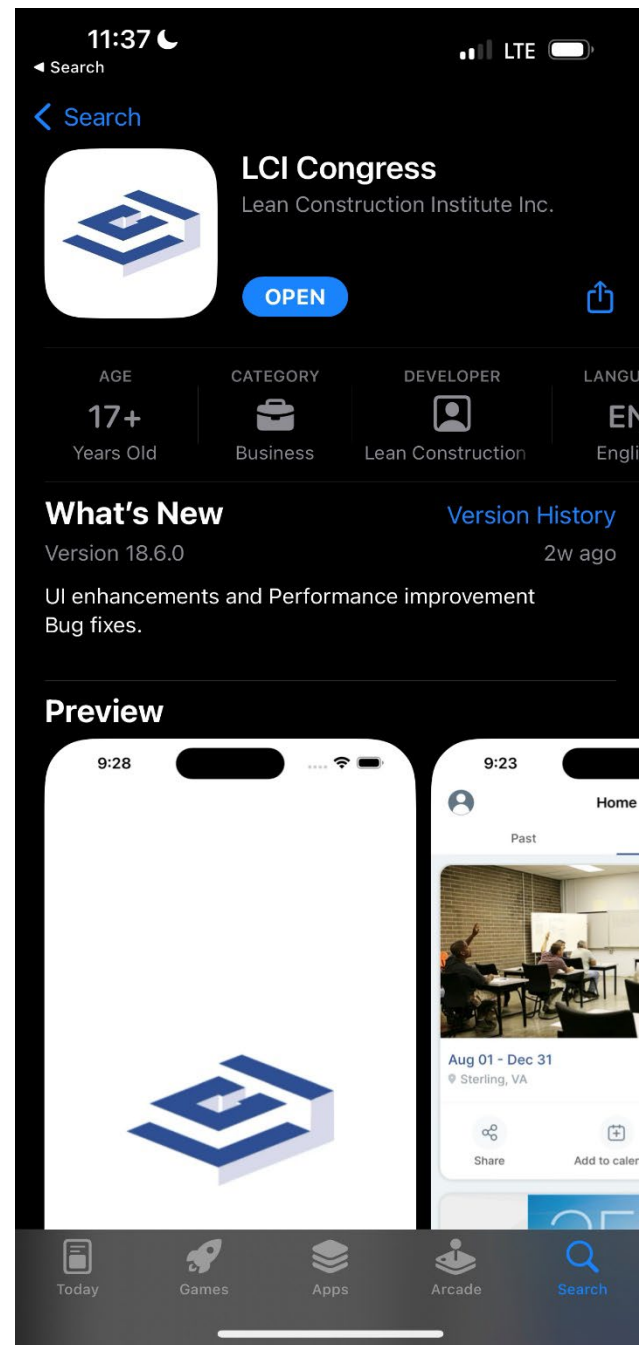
11:37
◂ Search
LTE

< Search

LCI Congress
Lean Construction Institute Inc.

OPEN

AGE
17+
Years Old

CATEGORY
Business

DEVELOPER
Lean Construction

LANGU
EN
Engli

What's New
Version History
Version 18.6.0
2w ago

UI enhancements and Performance improvement
Bug fixes.

Preview

9:28

9:23
Home
Past

Aug 01 - Dec 31
Sterling, VA
Share
Add to caler

Today
Games
Apps
Arcade
Search